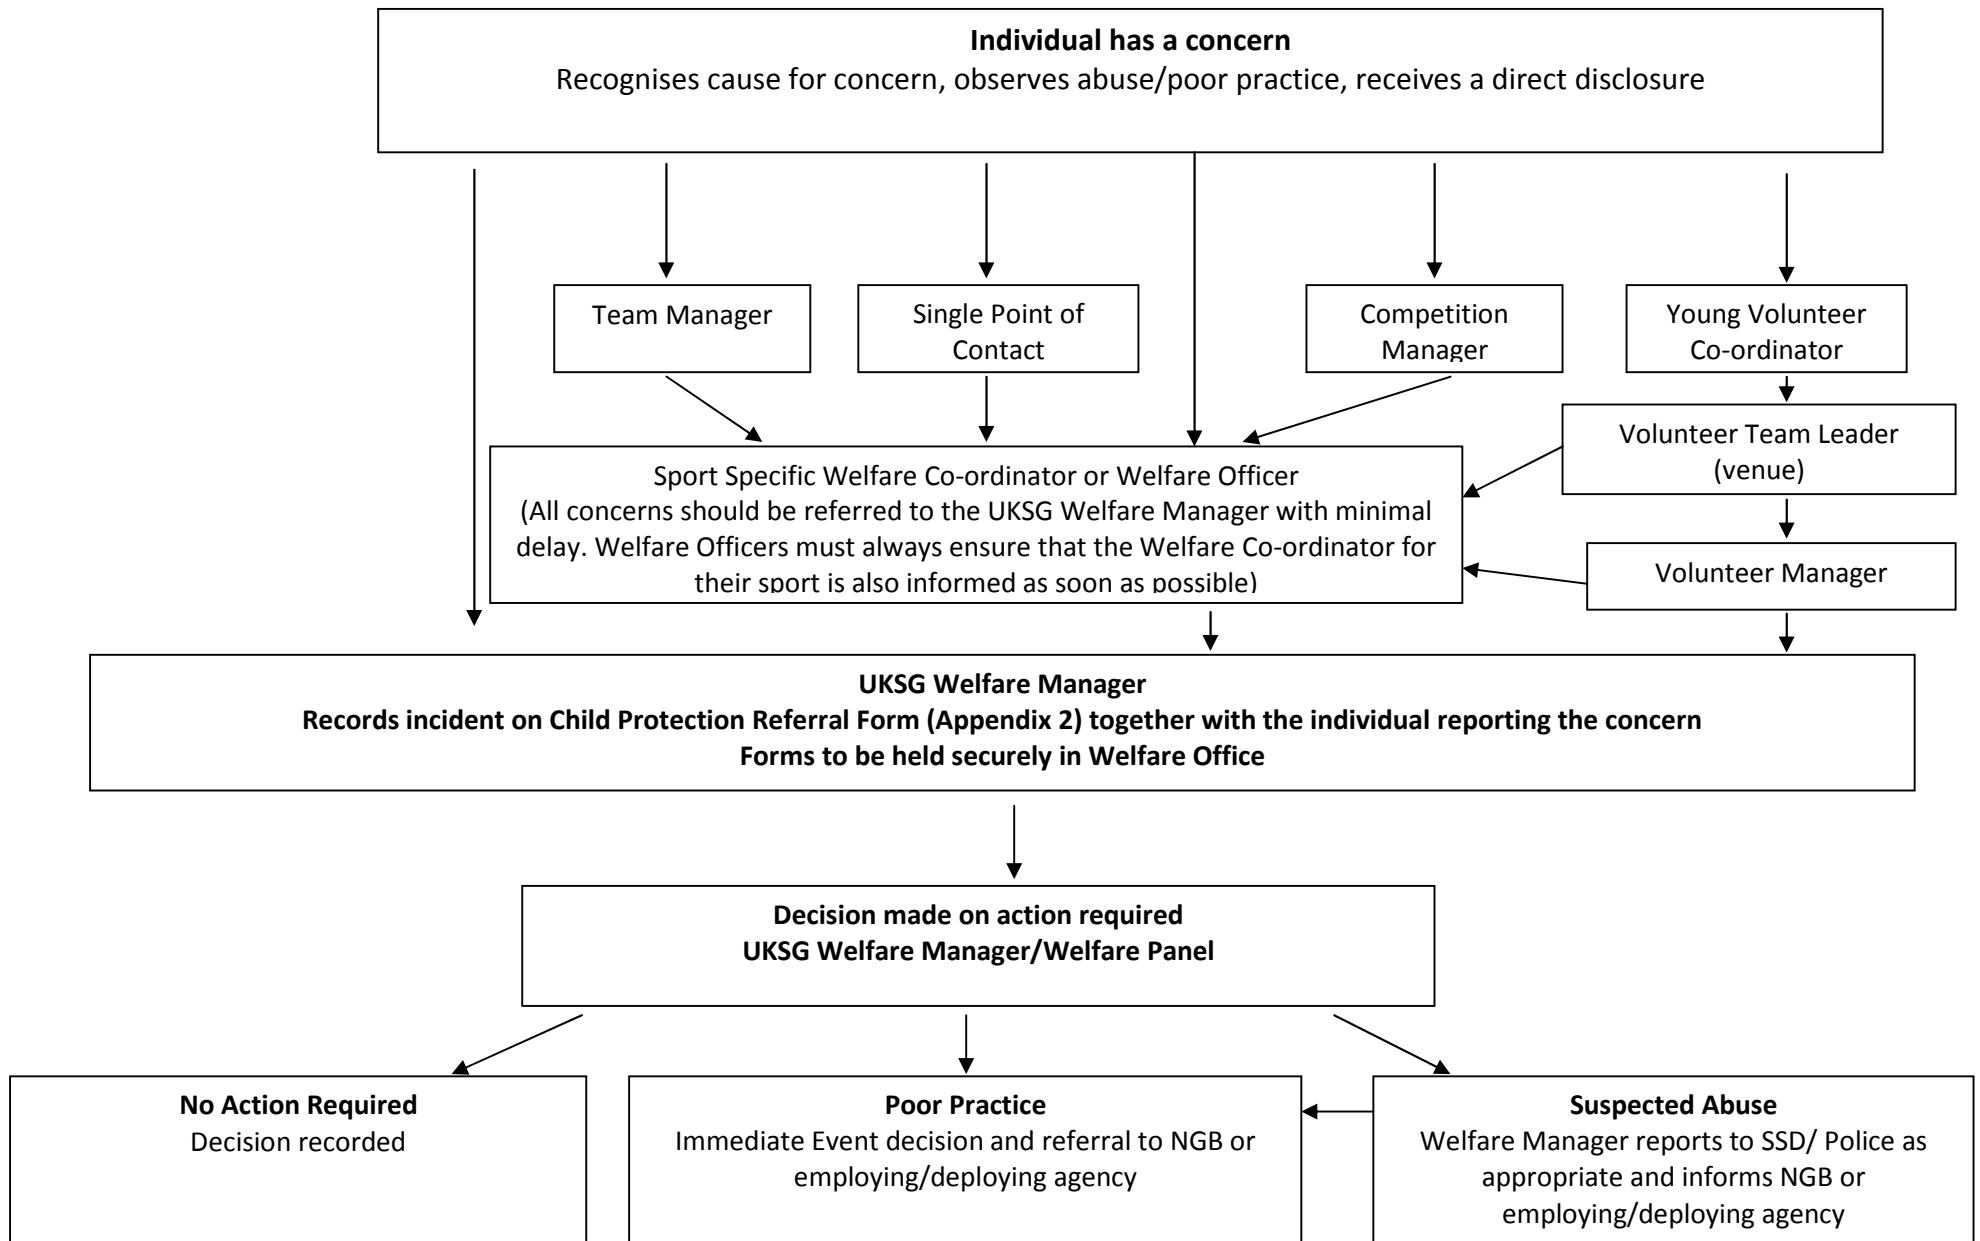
**Individual has a concern**
Recognises cause for concern, observes abuse/poor practice, receives a direct disclosure

Team Manager

Single Point of Contact

Competition Manager

Young Volunteer Co-ordinator

Volunteer Team Leader (venue)

Sport Specific Welfare Co-ordinator or Welfare Officer
(All concerns should be referred to the UKSG Welfare Manager with minimal delay. Welfare Officers must always ensure that the Welfare Co-ordinator for their sport is also informed as soon as possible)

Volunteer Manager

**UKSG Welfare Manager**
**Records incident on Child Protection Referral Form (Appendix 2) together with the individual reporting the concern**
**Forms to be held securely in Welfare Office**

**Decision made on action required**
**UKSG Welfare Manager/Welfare Panel**

**No Action Required**
Decision recorded

**Poor Practice**
Immediate Event decision and referral to NGB or employing/deploying agency

**Suspected Abuse**
Welfare Manager reports to SSD/ Police as appropriate and informs NGB or employing/deploying agency